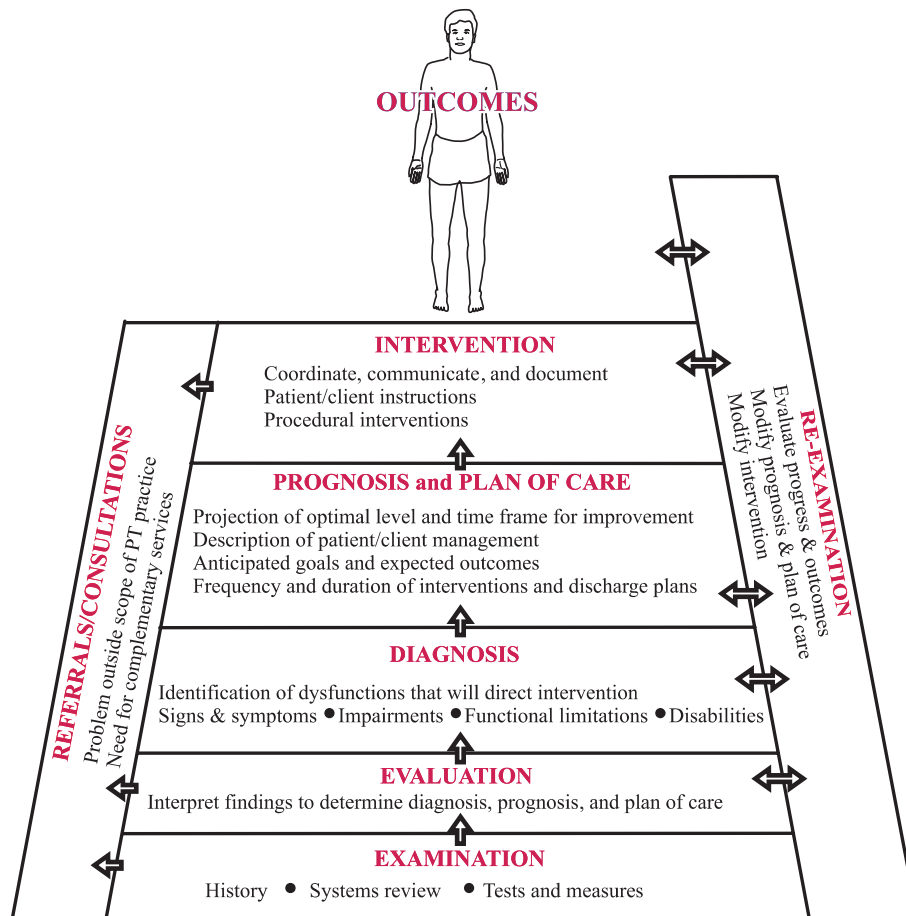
OUTCOMES

INTERVENTION
Coordinate, communicate, and document
Patient/client instructions
Procedural interventions

PROGNOSIS and PLAN OF CARE
Projection of optimal level and time frame for improvement
Description of patient/client management
Anticipated goals and expected outcomes
Frequency and duration of interventions and discharge plans

DIAGNOSIS
Identification of dysfunctions that will direct intervention
Signs & symptoms • Impairments • Functional limitations • Disabilities

EVALUATION
Interpret findings to determine diagnosis, prognosis, and plan of care

EXAMINATION
History • Systems review • Tests and measures

REFERRALS/CONSULTATIONS
Problem outside scope of PT practice
Need for complementary services

RE-EXAMINATION
Evaluate progress & outcomes
Modify prognosis & plan of care
Modify intervention